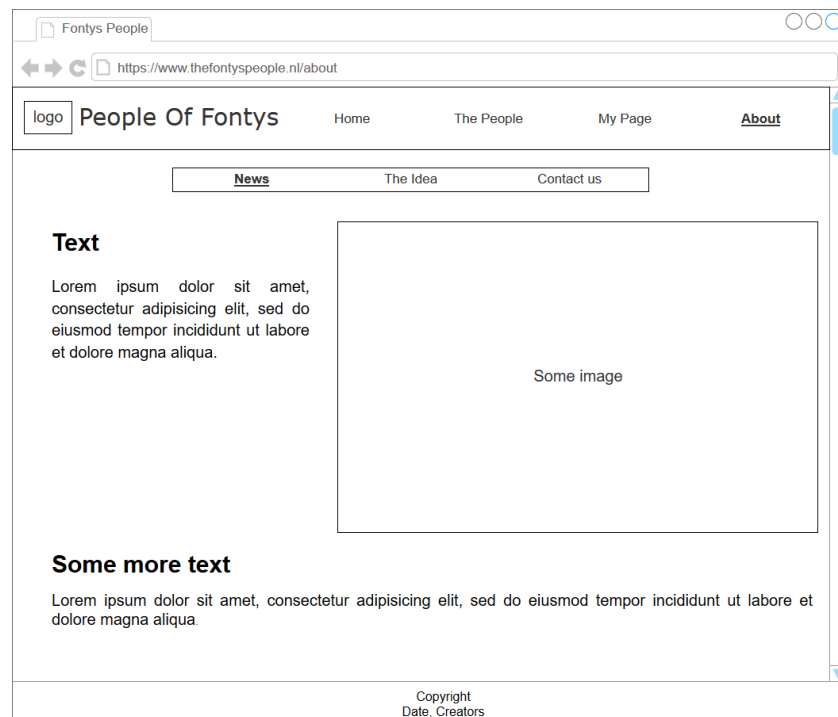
Fontys People

https://www.thefontyspeople.nl/about

logo People Of Fontys

Home The People My Page About

News The Idea Contact us

Text

Lorem ipsum dolor sit amet, consectetur adipisicing elit, sed do eiusmod tempor incididunt ut labore et dolore magna aliqua.

Some image

Some more text

Lorem ipsum dolor sit amet, consectetur adipisicing elit, sed do eiusmod tempor incididunt ut labore et dolore magna aliqua.

Copyright
Date, Creators